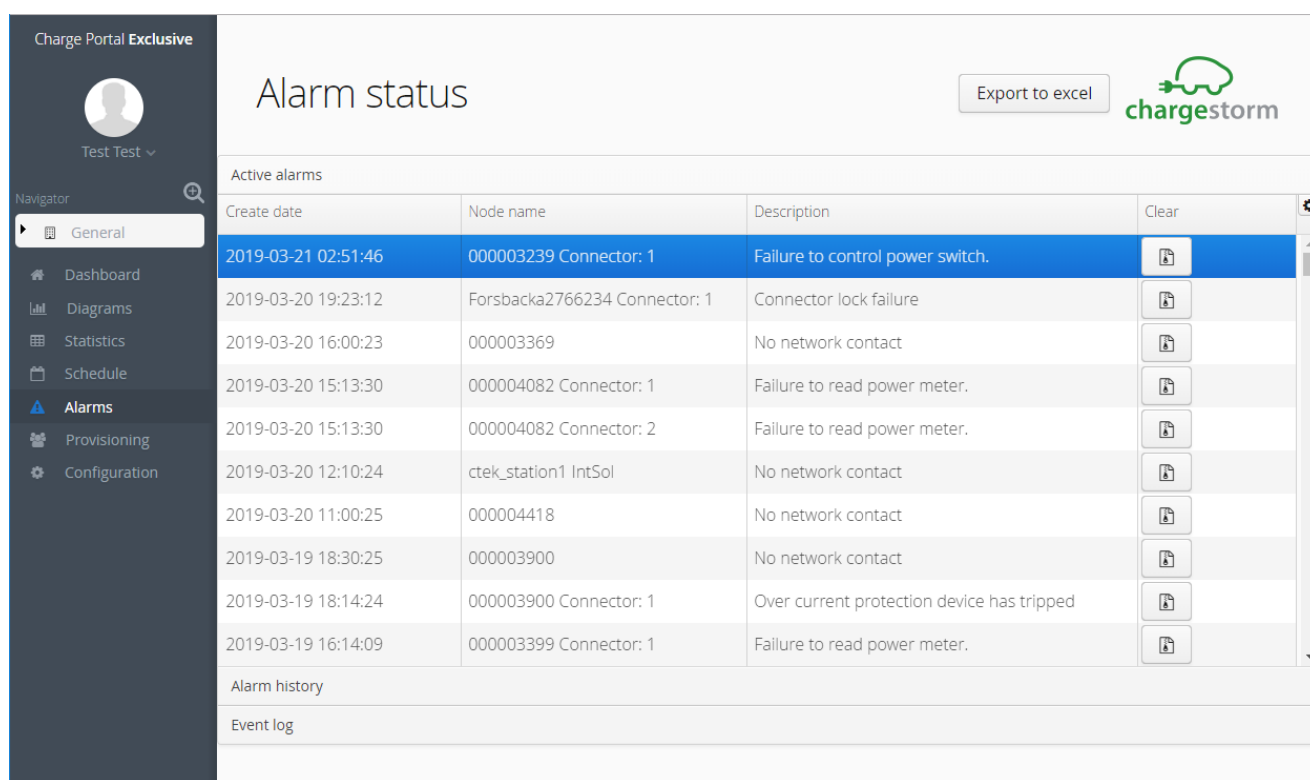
Charge Portal **Exclusive**

Test Test

Navigator

General

Dashboard
Diagrams
Statistics
Schedule
Alarms
Provisioning
Configuration

Alarm status

Export to excel

chargestorm

Active alarms

| Create date | Node name | Description | Clear |
|---|---|---|---|
| 2019-03-21 02:51:46 | 000003239 Connector: 1 | Failure to control power switch. | |
| 2019-03-20 19:23:12 | Forsbacka2766234 Connector: 1 | Connector lock failure | |
| 2019-03-20 16:00:23 | 000003369 | No network contact | |
| 2019-03-20 15:13:30 | 000004082 Connector: 1 | Failure to read power meter. | |
| 2019-03-20 15:13:30 | 000004082 Connector: 2 | Failure to read power meter. | |
| 2019-03-20 12:10:24 | ctek_station1 IntSol | No network contact | |
| 2019-03-20 11:00:25 | 000004418 | No network contact | |
| 2019-03-19 18:30:25 | 000003900 | No network contact | |
| 2019-03-19 18:14:24 | 000003900 Connector: 1 | Over current protection device has tripped | |
| 2019-03-19 16:14:09 | 000003399 Connector: 1 | Failure to read power meter. | |

Alarm history

Event log